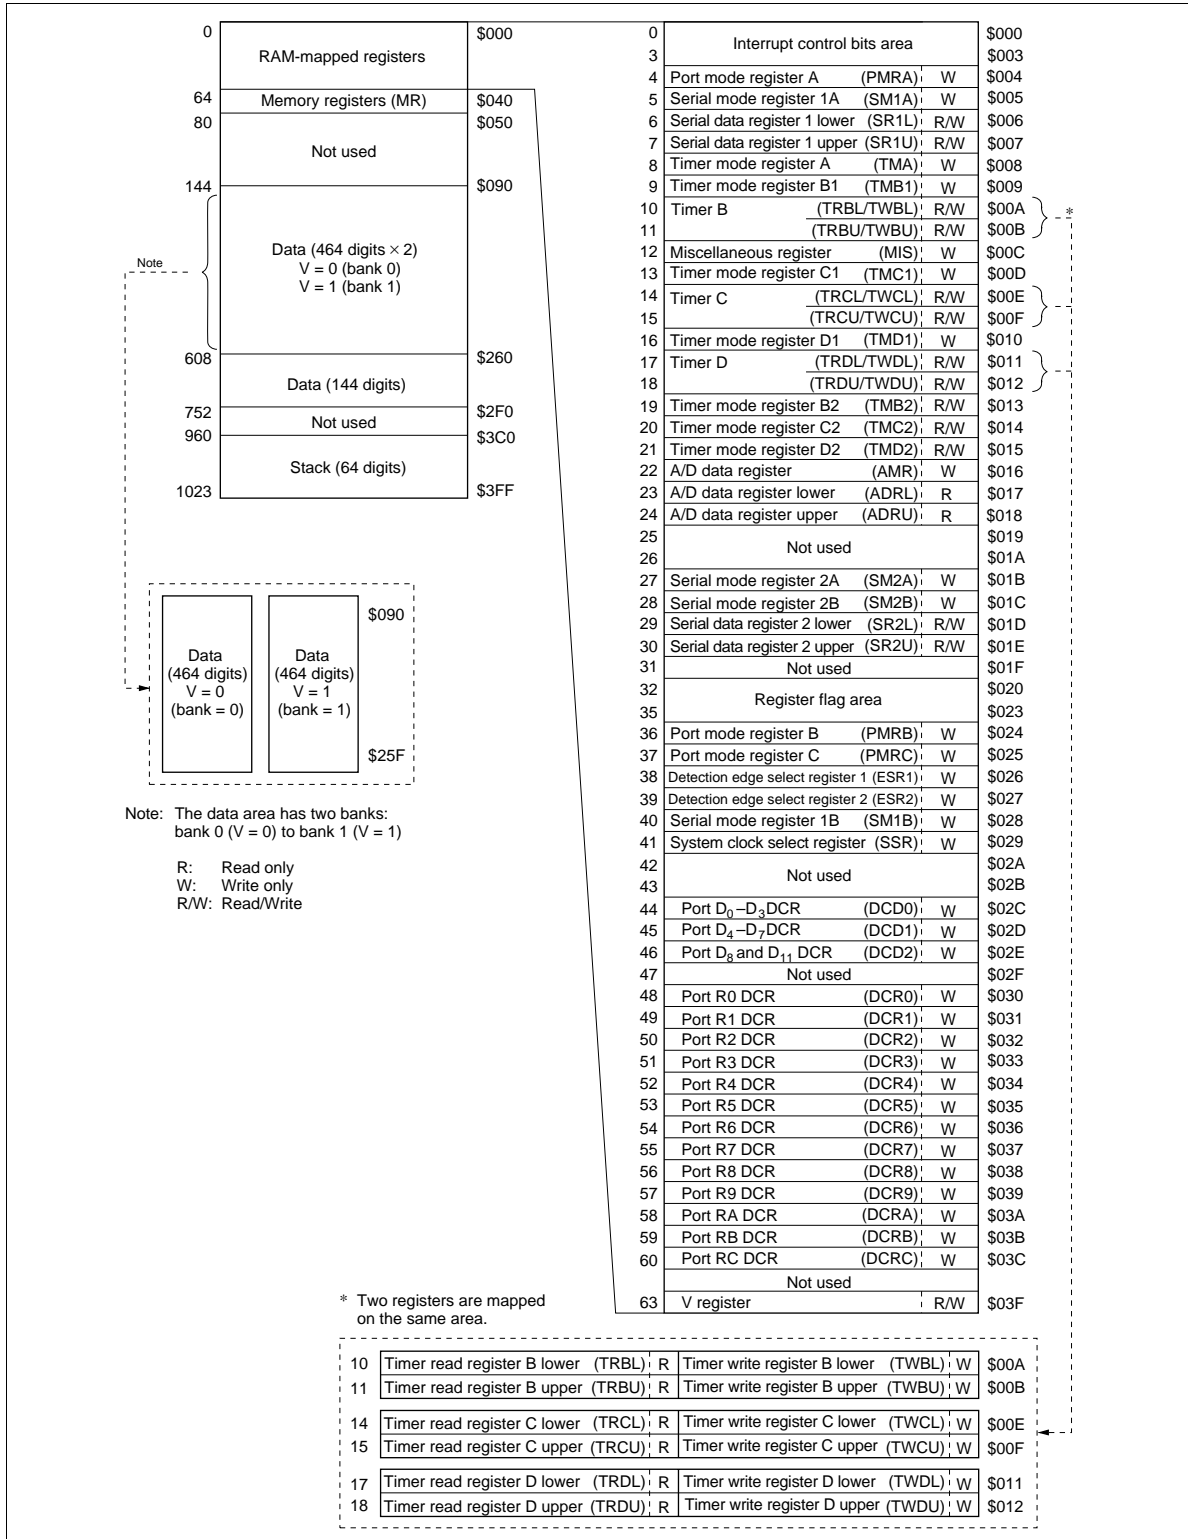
| | | |
|---|---|---|
| 0 | RAM-mapped registers | \$000 |
| 64 | Memory registers (MR) | \$040 |
| 80 | Not used | \$050 |
| 144 | Data (464 digits × 2) V = 0 (bank 0) V = 1 (bank 1) | \$090 |
| 608 | Data (144 digits) | \$260 |
| 752 | Not used | \$2F0 |
| 960 | Stack (64 digits) | \$3C0 |
| 1023 | | \$3FF |

Note

Data (464 digits) V = 0 (bank = 0)

Data (464 digits) V = 1 (bank = 1)

\$090

\$25F

Note: The data area has two banks: bank 0 (V = 0) to bank 1 (V = 1)

R: Read only
W: Write only
R/W: Read/Write

| | | | | |
|---|---|---|---|---|
| 0 / 3 | Interrupt control bits area | | | \$000 / \$003 |
| 4 | Port mode register A | (PMRA) | W | \$004 |
| 5 | Serial mode register 1A | (SM1A) | W | \$005 |
| 6 | Serial data register 1 lower | (SR1L) | R/W | \$006 |
| 7 | Serial data register 1 upper | (SR1U) | R/W | \$007 |
| 8 | Timer mode register A | (TMA) | W | \$008 |
| 9 | Timer mode register B1 | (TMB1) | W | \$009 |
| 10 | Timer B | (TRBL/TWBL) | R/W | \$00A |
| 11 | | (TRBU/TWBU) | R/W | \$00B |
| 12 | Miscellaneous register | (MIS) | W | \$00C |
| 13 | Timer mode register C1 | (TMC1) | W | \$00D |
| 14 | Timer C | (TRCL/TWCL) | R/W | \$00E |
| 15 | | (TRCU/TWCU) | R/W | \$00F |
| 16 | Timer mode register D1 | (TMD1) | W | \$010 |
| 17 | Timer D | (TRDL/TWDL) | R/W | \$011 |
| 18 | | (TRDU/TWDU) | R/W | \$012 |
| 19 | Timer mode register B2 | (TMB2) | R/W | \$013 |
| 20 | Timer mode register C2 | (TMC2) | R/W | \$014 |
| 21 | Timer mode register D2 | (TMD2) | R/W | \$015 |
| 22 | A/D data register | (AMR) | W | \$016 |
| 23 | A/D data register lower | (ADRL) | R | \$017 |
| 24 | A/D data register upper | (ADRU) | R | \$018 |
| 25 / 26 | Not used | | | \$019 / \$01A |
| 27 | Serial mode register 2A | (SM2A) | W | \$01B |
| 28 | Serial mode register 2B | (SM2B) | W | \$01C |
| 29 | Serial data register 2 lower | (SR2L) | R/W | \$01D |
| 30 | Serial data register 2 upper | (SR2U) | R/W | \$01E |
| 31 | Not used | | | \$01F |
| 32 / 35 | Register flag area | | | \$020 / \$023 |
| 36 | Port mode register B | (PMRB) | W | \$024 |
| 37 | Port mode register C | (PMRC) | W | \$025 |
| 38 | Detection edge select register 1 | (ESR1) | W | \$026 |
| 39 | Detection edge select register 2 | (ESR2) | W | \$027 |
| 40 | Serial mode register 1B | (SM1B) | W | \$028 |
| 41 | System clock select register | (SSR) | W | \$029 |
| 42 / 43 | Not used | | | \$02A / \$02B |
| 44 | Port $D_0$–$D_3$DCR | (DCD0) | W | \$02C |
| 45 | Port $D_4$–$D_7$DCR | (DCD1) | W | \$02D |
| 46 | Port $D_8$ and $D_{11}$ DCR | (DCD2) | W | \$02E |
| 47 | Not used | | | \$02F |
| 48 | Port R0 DCR | (DCR0) | W | \$030 |
| 49 | Port R1 DCR | (DCR1) | W | \$031 |
| 50 | Port R2 DCR | (DCR2) | W | \$032 |
| 51 | Port R3 DCR | (DCR3) | W | \$033 |
| 52 | Port R4 DCR | (DCR4) | W | \$034 |
| 53 | Port R5 DCR | (DCR5) | W | \$035 |
| 54 | Port R6 DCR | (DCR6) | W | \$036 |
| 55 | Port R7 DCR | (DCR7) | W | \$037 |
| 56 | Port R8 DCR | (DCR8) | W | \$038 |
| 57 | Port R9 DCR | (DCR9) | W | \$039 |
| 58 | Port RA DCR | (DCRA) | W | \$03A |
| 59 | Port RB DCR | (DCRB) | W | \$03B |
| 60 | Port RC DCR | (DCRC) | W | \$03C |
| | Not used | | | |
| 63 | V register | | R/W | \$03F |

* Two registers are mapped on the same area.

| | | | | | | | |
|---|---|---|---|---|---|---|---|
| 10 | Timer read register B lower | (TRBL) | R | Timer write register B lower | (TWBL) | W | \$00A |
| 11 | Timer read register B upper | (TRBU) | R | Timer write register B upper | (TWBU) | W | \$00B |
| 14 | Timer read register C lower | (TRCL) | R | Timer write register C lower | (TWCL) | W | \$00E |
| 15 | Timer read register C upper | (TRCU) | R | Timer write register C upper | (TWCU) | W | \$00F |
| 17 | Timer read register D lower | (TRDL) | R | Timer write register D lower | (TWDL) | W | \$011 |
| 18 | Timer read register D upper | (TRDU) | R | Timer write register D upper | (TWDU) | W | \$012 |